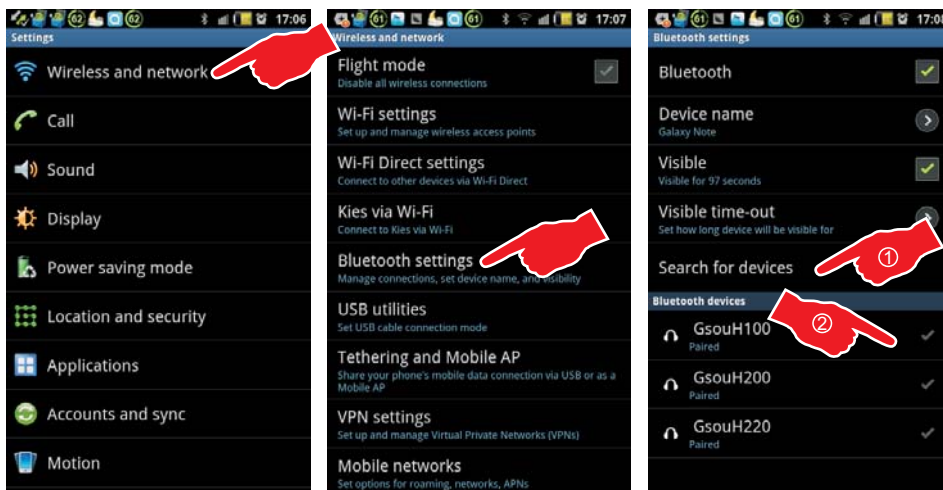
62 62 17:06
Settings
Wireless and network
Call
Sound
Display
Power saving mode
Location and security
Applications
Accounts and sync
Motion

61 61 17:07
Wireless and network
Flight mode
Disable all wireless connections
Wi-Fi settings
Set up and manage wireless access points
Wi-Fi Direct settings
Connect to other devices via Wi-Fi Direct
Kies via Wi-Fi
Connect to Kies via Wi-Fi
Bluetooth settings
Manage connections, set device name, and visibility
USB utilities
Set USB cable connection mode
Tethering and Mobile AP
Share your phone's mobile data connection via USB or as a Mobile AP
VPN settings
Set up and manage Virtual Private Networks (VPNs)
Mobile networks
Set options for roaming, networks, APNs

61 61 17:0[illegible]
Bluetooth settings
Bluetooth
Device name
Galaxy Note
Visible
Visible for 97 seconds
Visible time-out
Set how long device will be visible for
Search for devices
①
Bluetooth devices
②
GsouH100
Paired
GsouH200
Paired
GsouH220
Paired